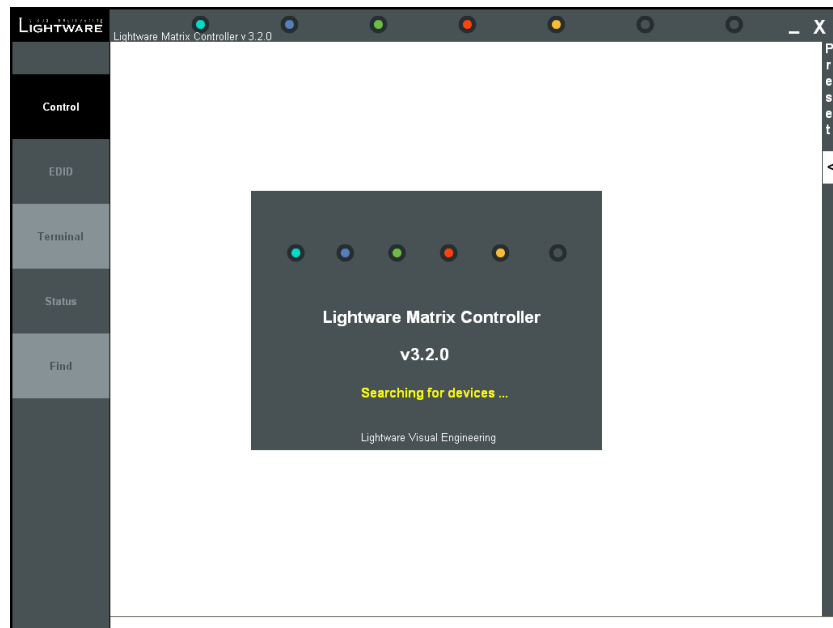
VISUAL ENGINEERING
LIGHTWARE

Lightware Matrix Controller v 3.2.0

_ X

Control

EDID

Terminal

Status

Find

Preset

<

Lightware Matrix Controller

v3.2.0

Searching for devices ...

Lightware Visual Engineering